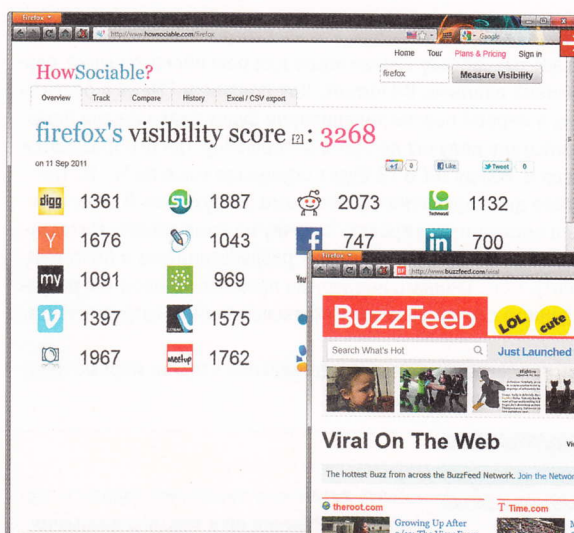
Firefox

http://www.howsociable.com/firefox

Google

Home Tour Plans & Pricing Sign in

HowSociable?

firefox

Measure Visibility

Overview Track Compare History Excel / CSV export

firefox's visibility score [?] : 3268

on 11 Sep 2011

+1 0 Like Tweet 0

digg 1361

1887

2073

Technorati 1132

1676

1043

747

in 700

my 1091

969

You

1397

1575

1967

meetup 1762

Firefox

http://www.buzzfeed.com/viral

BuzzFeed LOL cute

Search What's Hot

Just Launched

Viral On The Web

The hottest Buzz from across the BuzzFeed Network. Join the Network

theroot.com

Growing Up After

Time.com